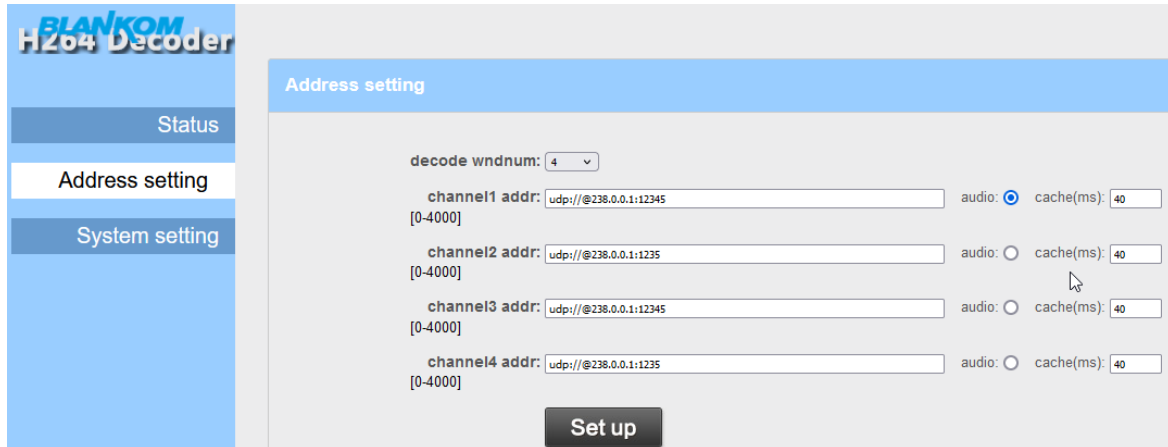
BLANKOM
H264 Decoder

Status

Address setting

System setting

Address setting

decode wndnum: 4

channel1 addr: udp://@238.0.0.1:12345 audio: cache(ms): 40
[0-4000]

channel2 addr: udp://@238.0.0.1:1235 audio: cache(ms): 40
[0-4000]

channel3 addr: udp://@238.0.0.1:12345 audio: cache(ms): 40
[0-4000]

channel4 addr: udp://@238.0.0.1:1235 audio: cache(ms): 40
[0-4000]

Set up